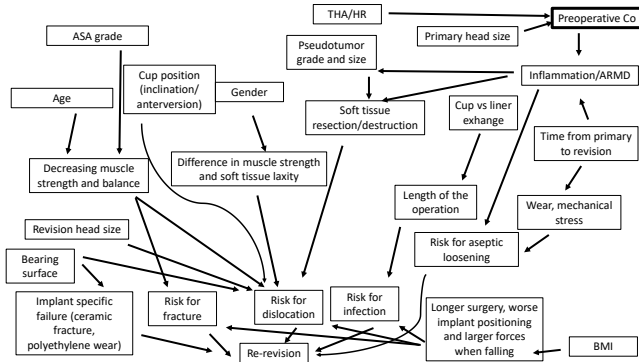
THA/HR

Preoperative Co

ASA grade

Primary head size

Pseudotumor grade and size

Cup position (inclination/ anterversion)

Gender

Inflammation/ARMD

Age

Soft tissue resection/destruction

Cup vs liner exhange

Time from primary to revision

Decreasing muscle strength and balance

Difference in muscle strength and soft tissue laxity

Length of the operation

Wear, mechanical stress

Revision head size

Risk for aseptic loosening

Bearing surface

Implant specific failure (ceramic fracture, polyethylene wear)

Risk for fracture

Risk for dislocation

Risk for infection

Longer surgery, worse implant positioning and larger forces when falling

BMI

Re-revision